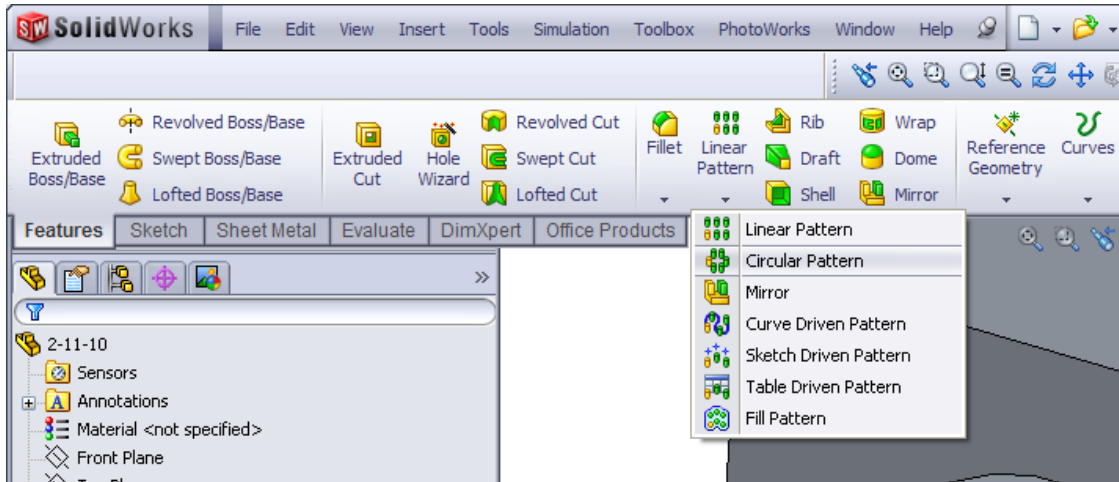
SolidWorks File Edit View Insert Tools Simulation Toolbox PhotoWorks Window Help

Extruded Boss/Base
Revolved Boss/Base
Swept Boss/Base
Lofted Boss/Base
Extruded Cut
Hole Wizard
Revolved Cut
Swept Cut
Lofted Cut
Fillet
Linear Pattern
Rib
Draft
Shell
Wrap
Dome
Mirror
Reference Geometry
Curves

Features Sketch Sheet Metal Evaluate DimXpert Office Products

Linear Pattern
Circular Pattern
Mirror
Curve Driven Pattern
Sketch Driven Pattern
Table Driven Pattern
Fill Pattern

»

2-11-10
Sensors
Annotations
Material <not specified>
Front Plane
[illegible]